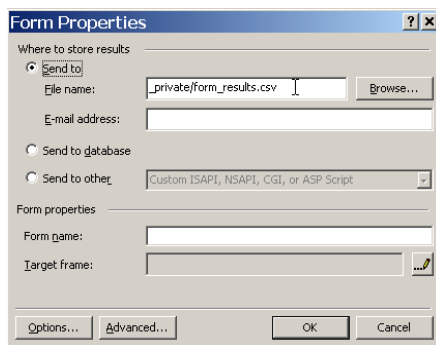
Form Properties

?

X

Where to store results

Send to

File name:

_private/form_results.csv

Browse...

E-mail address:

Send to database

Send to other

Custom ISAPI, NSAPI, CGI, or ASP Script

Form properties

Form name:

Target frame:

Options...

Advanced...

OK

Cancel